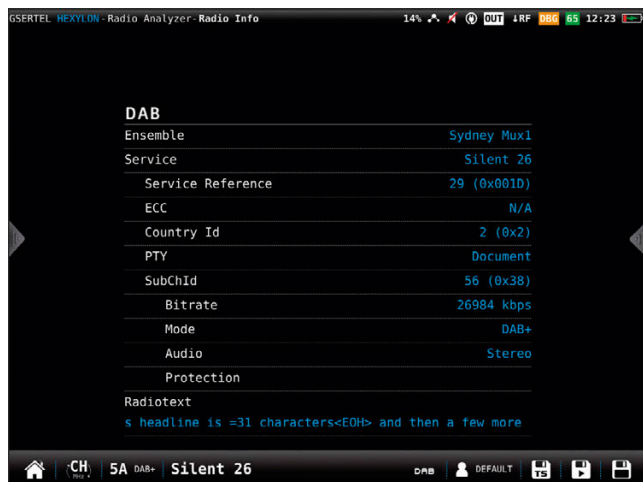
GSERTEL HEXYLON - Radio Analyzer - Radio Info 14% OUT ↓RF DBG 65 12:23

DAB

| | |
|---|---|
| Ensemble | Sydney Mux1 |
| Service | Silent 26 |
| Service Reference | 29 (0x001D) |
| ECC | N/A |
| Country Id | 2 (0x2) |
| PTY | Document |
| SubChId | 56 (0x38) |
| Bitrate | 26984 kbps |
| Mode | DAB+ |
| Audio | Stereo |
| Protection | |

Radiotext
s headline is =31 characters<EOH> and then a few more

CH 5A DAB+ Silent 26 DAB DEFAULT TS